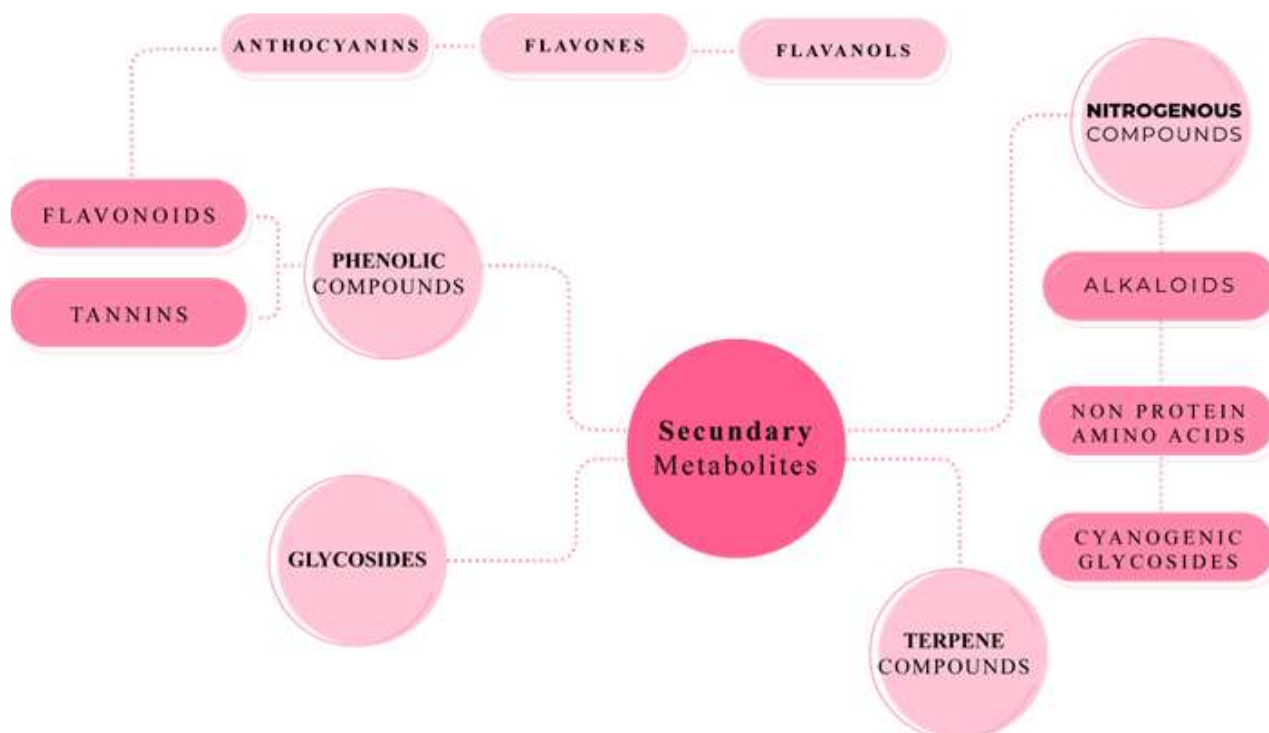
Secundary Metabolites

PHENOLIC COMPOUNDS

FLAVONOIDS

TANNINS

ANTHOCYANINS

FLAVONES

FLAVANOLS

NITROGENOUS COMPOUNDS

ALKALOIDS

NON PROTEIN AMINO ACIDS

CYANOGENIC GLYCOSIDES

GLYCOSIDES

TERPENE COMPOUNDS